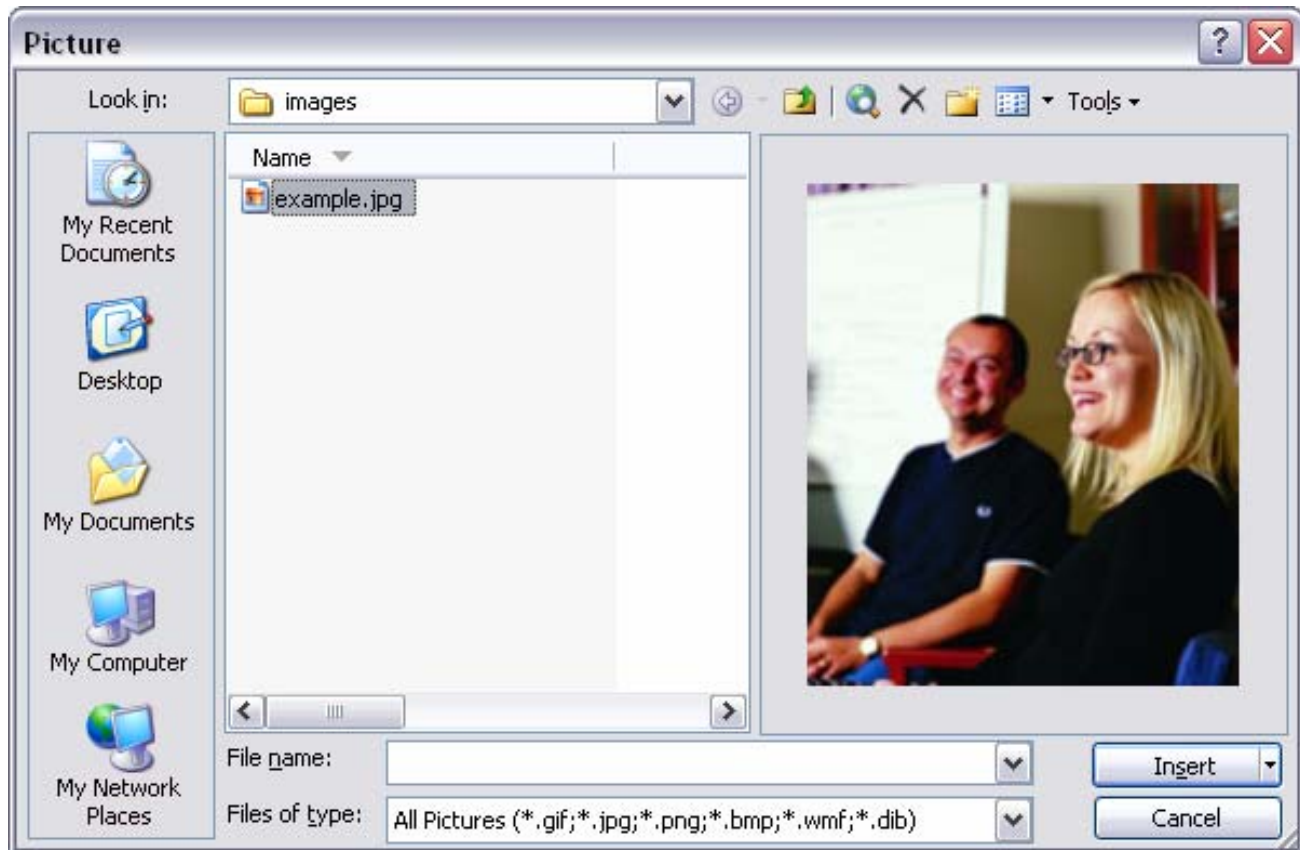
Picture

Look in: images

Tools

Name

example.jpg

My Recent Documents

Desktop

My Documents

My Computer

My Network Places

File name:

Files of type: All Pictures (*.gif;*.jpg;*.png;*.bmp;*.wmf;*.dib)

Insert

Cancel